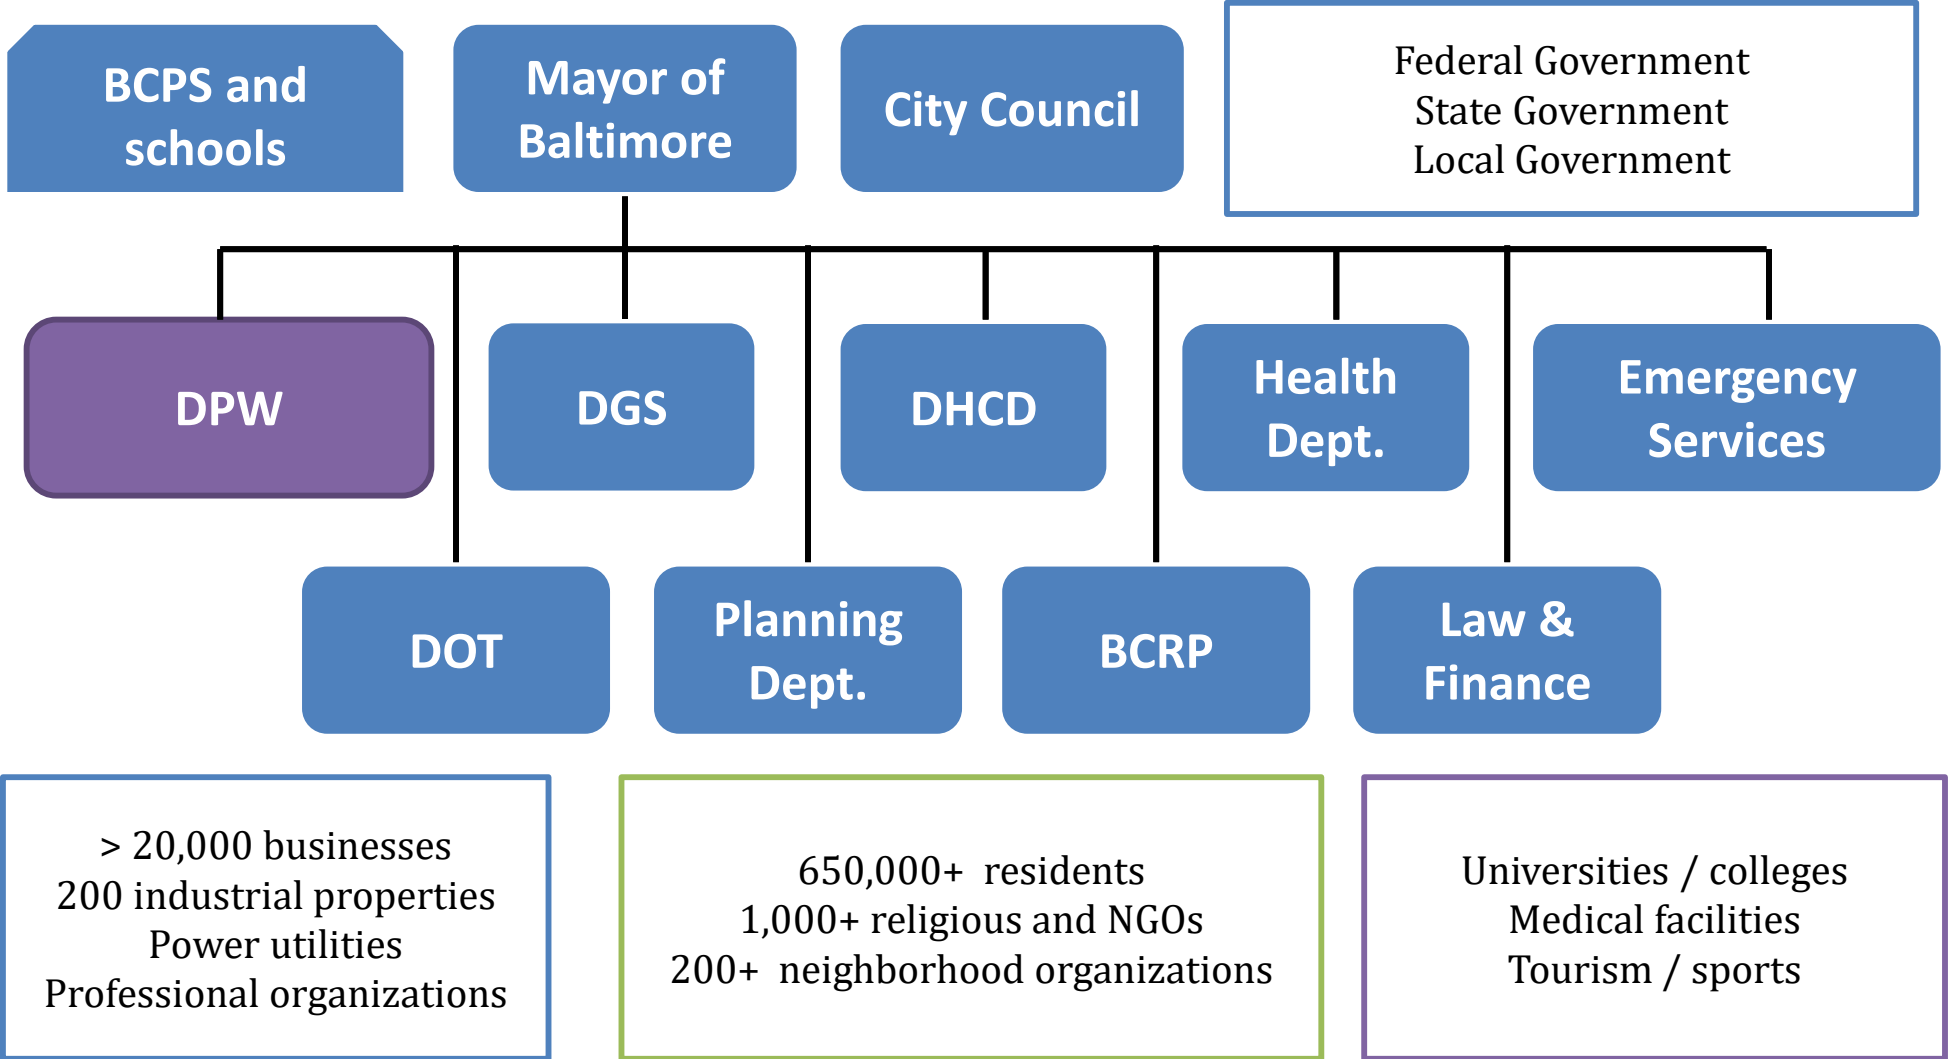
BCPS and schools

Mayor of Baltimore

City Council

Federal Government
State Government
Local Government

DPW

DGS

DHCD

Health Dept.

Emergency Services

DOT

Planning Dept.

BCRP

Law & Finance

> 20,000 businesses
200 industrial properties
Power utilities
Professional organizations

650,000+ residents
1,000+ religious and NGOs
200+ neighborhood organizations

Universities / colleges
Medical facilities
Tourism / sports